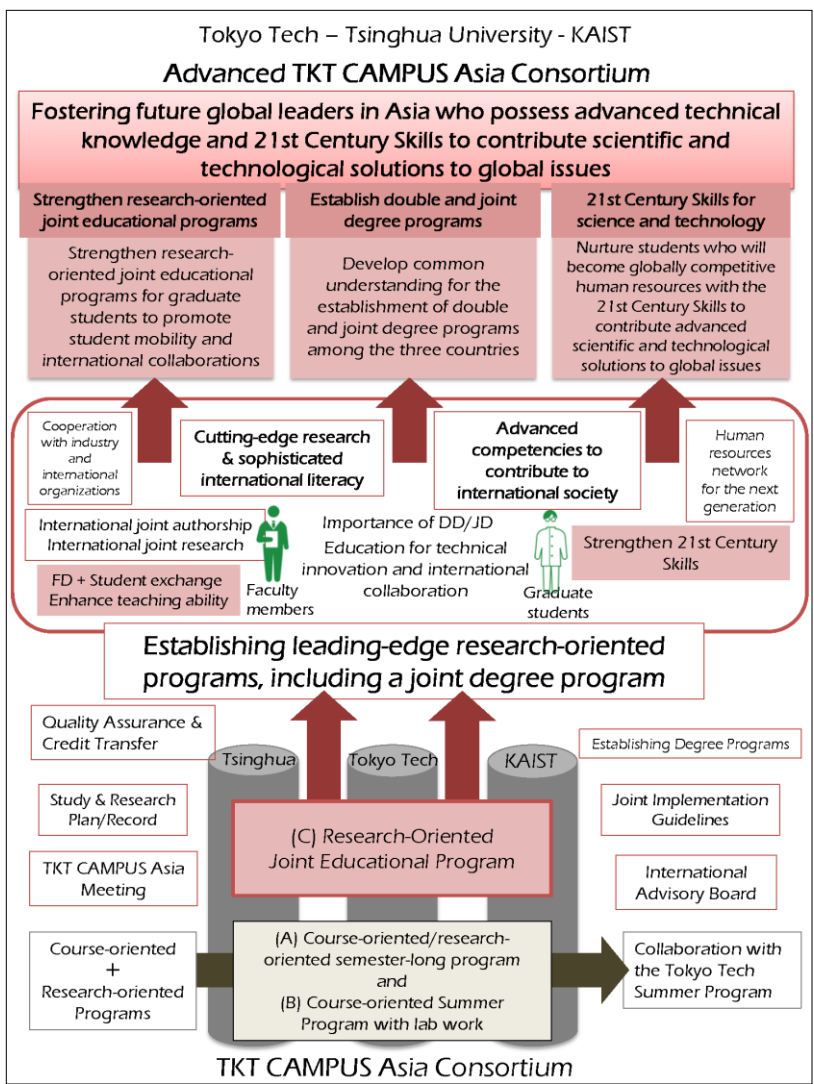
Tokyo Tech – Tsinghua University - KAIST

Advanced TKT CAMPUS Asia Consortium

Fostering future global leaders in Asia who possess advanced technical knowledge and 21st Century Skills to contribute scientific and technological solutions to global issues

Strengthen research-oriented joint educational programs

Strengthen research-oriented joint educational programs for graduate students to promote student mobility and international collaborations

Establish double and joint degree programs

Develop common understanding for the establishment of double and joint degree programs among the three countries

21st Century Skills for science and technology

Nurture students who will become globally competitive human resources with the 21st Century Skills to contribute advanced scientific and technological solutions to global issues

Cooperation with industry and international organizations

Cutting-edge research & sophisticated international literacy

Advanced competencies to contribute to international society

Human resources network for the next generation

International joint authorship
International joint research

Importance of DD/JD
Education for technical innovation and international collaboration

Strengthen 21st Century Skills

FD + Student exchange
Enhance teaching ability

Faculty members

Graduate students

Establishing leading-edge research-oriented programs, including a joint degree program

Quality Assurance & Credit Transfer

Establishing Degree Programs

Tsinghua

Tokyo Tech

KAIST

Study & Research Plan/Record

Joint Implementation Guidelines

(C) Research-Oriented Joint Educational Program

TKT CAMPUS Asia Meeting

International Advisory Board

Course-oriented + Research-oriented Programs

(A) Course-oriented/research-oriented semester-long program and (B) Course-oriented Summer Program with lab work

Collaboration with the Tokyo Tech Summer Program

TKT CAMPUS Asia Consortium